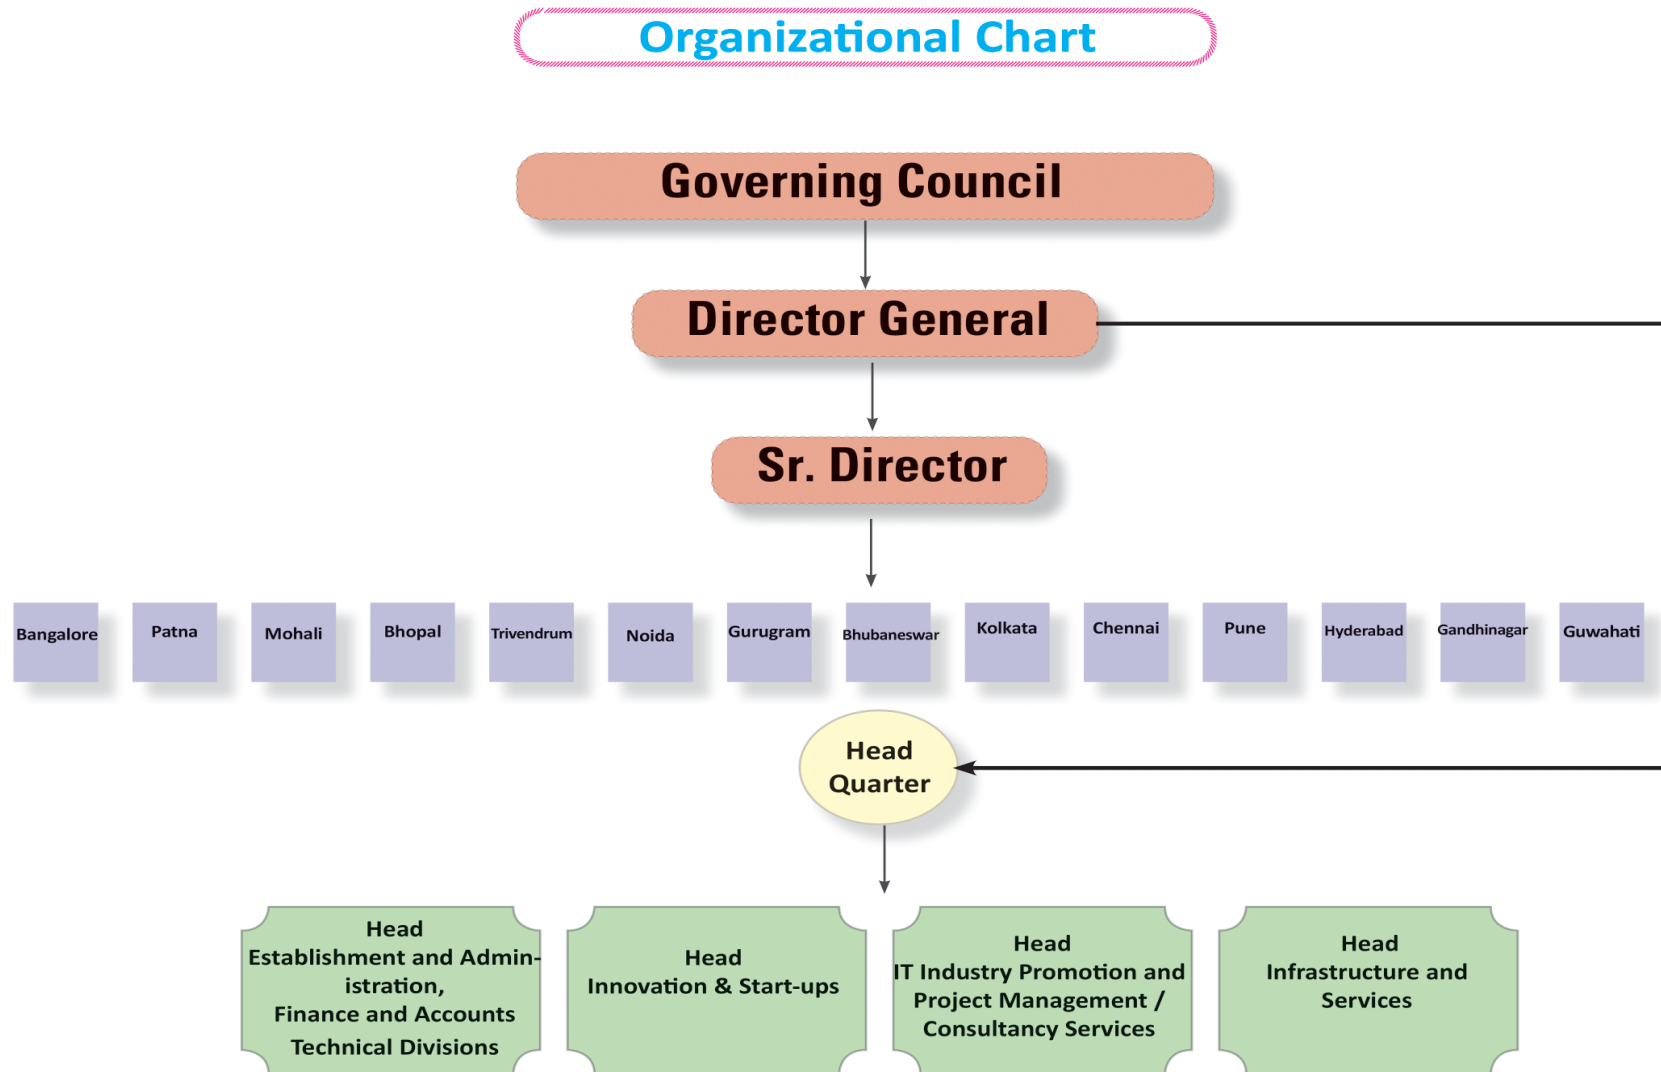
Organizational Chart

Governing Council

Director General

Sr. Director

Bangalore

Patna

Mohali

Bhopal

Trivendrum

Noida

Gurugram

Bhubaneswar

Kolkata

Chennai

Pune

Hyderabad

Gandhinagar

Guwahati

Head Quarter

Head Establishment and Administration, Finance and Accounts Technical Divisions

Head Innovation & Start-ups

Head IT Industry Promotion and Project Management / Consultancy Services

Head Infrastructure and Services